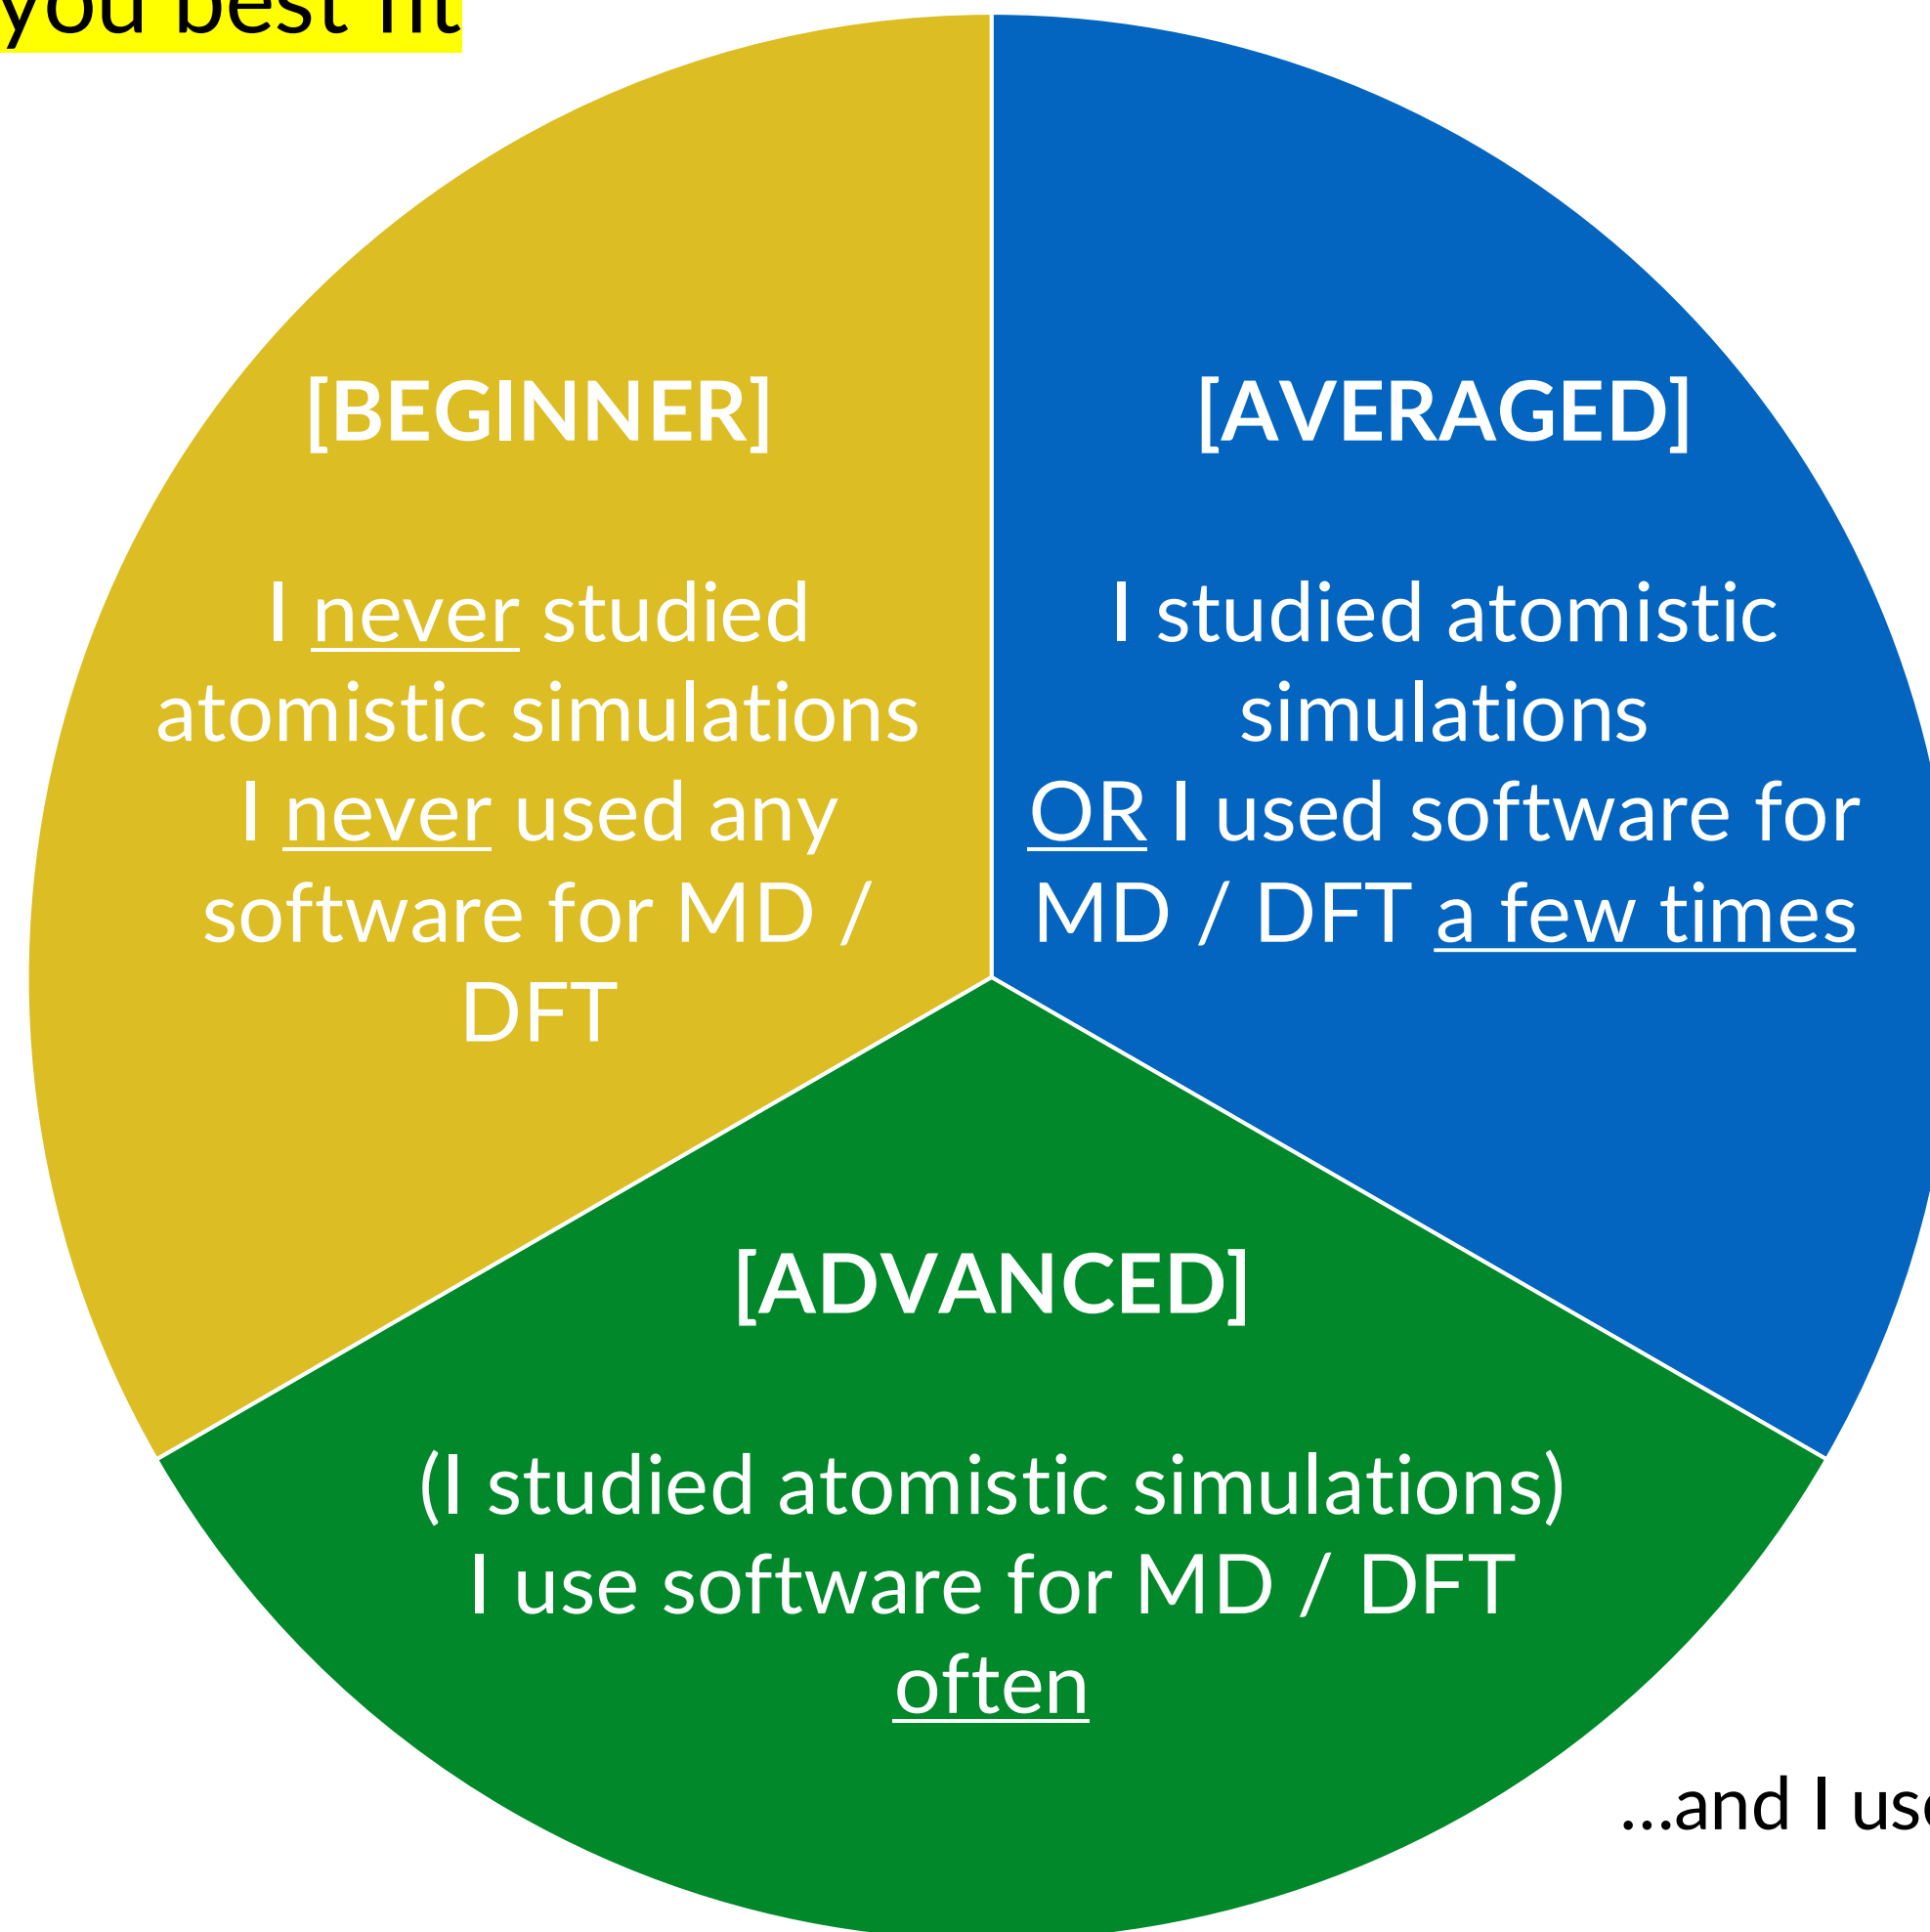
you best fit

[BEGINNER]

I never studied atomistic simulations
I never used any software for MD / DFT

[AVERAGED]

I studied atomistic simulations
OR I used software for MD / DFT a few times

[ADVANCED]

(I studied atomistic simulations)
I use software for MD / DFT often

...and I us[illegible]